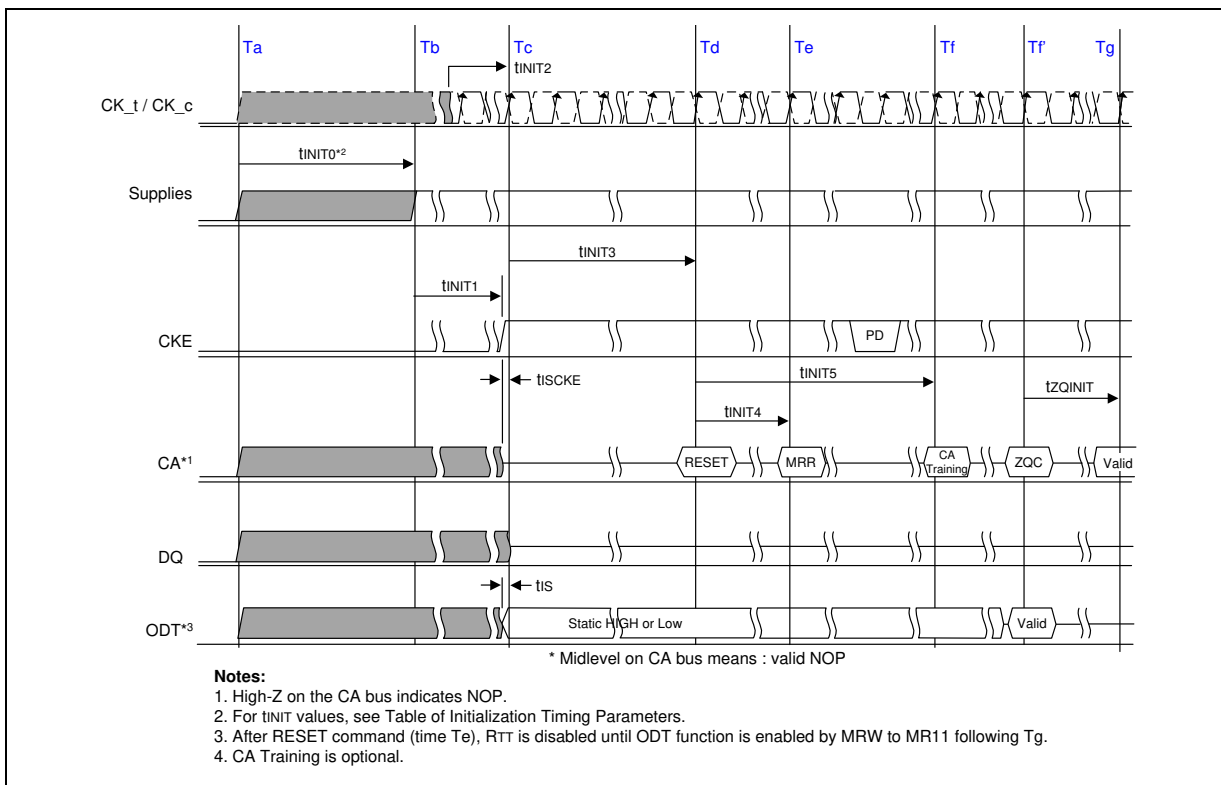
Ta Tb Tc Td Te Tf Tf' Tg

tINIT2

CK_t / CK_c

tINIT0*2

Supplies

tINIT3

tINIT1

CKE

PD

tISCKE

tINIT5

tZQINIT

tINIT4

CA*1

RESET

MRR

CA Training

ZQC

Valid

DQ

tIS

ODT*3

Static HIGH or Low

Valid

* Midlevel on CA bus means : valid NOP

**Notes:**
1. High-Z on the CA bus indicates NOP.
2. For tINIT values, see Table of Initialization Timing Parameters.
3. After RESET command (time Te), RTT is disabled until ODT function is enabled by MRW to MR11 following Tg.
4. CA Training is optional.